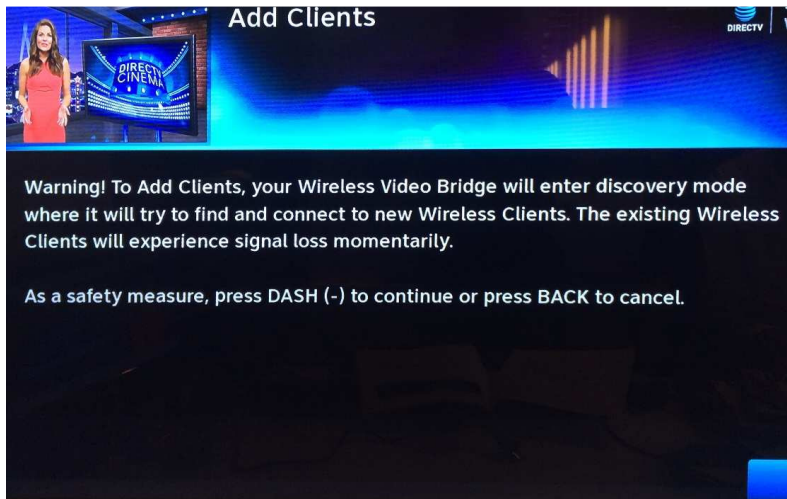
DIRECTV CINEMA

Add Clients

DIRECTV

Warning! To Add Clients, your Wireless Video Bridge will enter discovery mode where it will try to find and connect to new Wireless Clients. The existing Wireless Clients will experience signal loss momentarily.

As a safety measure, press DASH (-) to continue or press BACK to cancel.